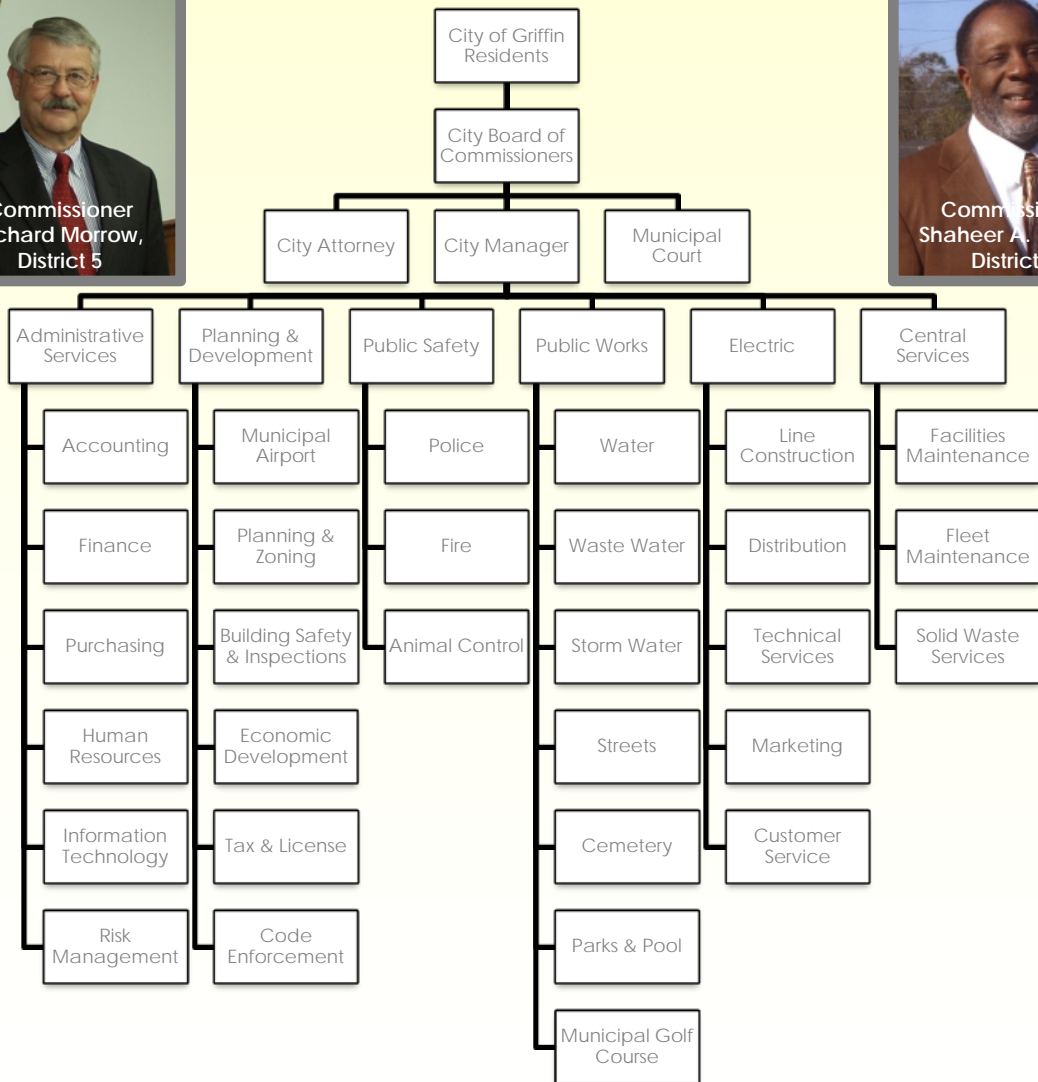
Commissioner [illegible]chard Morrow, District 5

City of Griffin Residents

City Board of Commissioners

City Attorney

City Manager

Municipal Court

Commiss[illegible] Shaheer A. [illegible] District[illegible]

Administrative Services

Accounting

Finance

Purchasing

Human Resources

Information Technology

Risk Management

Planning & Development

Municipal Airport

Planning & Zoning

Building Safety & Inspections

Economic Development

Tax & License

Code Enforcement

Public Safety

Police

Fire

Animal Control

Public Works

Water

Waste Water

Storm Water

Streets

Cemetery

Parks & Pool

Municipal Golf Course

Electric

Line Construction

Distribution

Technical Services

Marketing

Customer Service

Central Services

Facilities Maintenance

Fleet Maintenance

Solid Waste Services